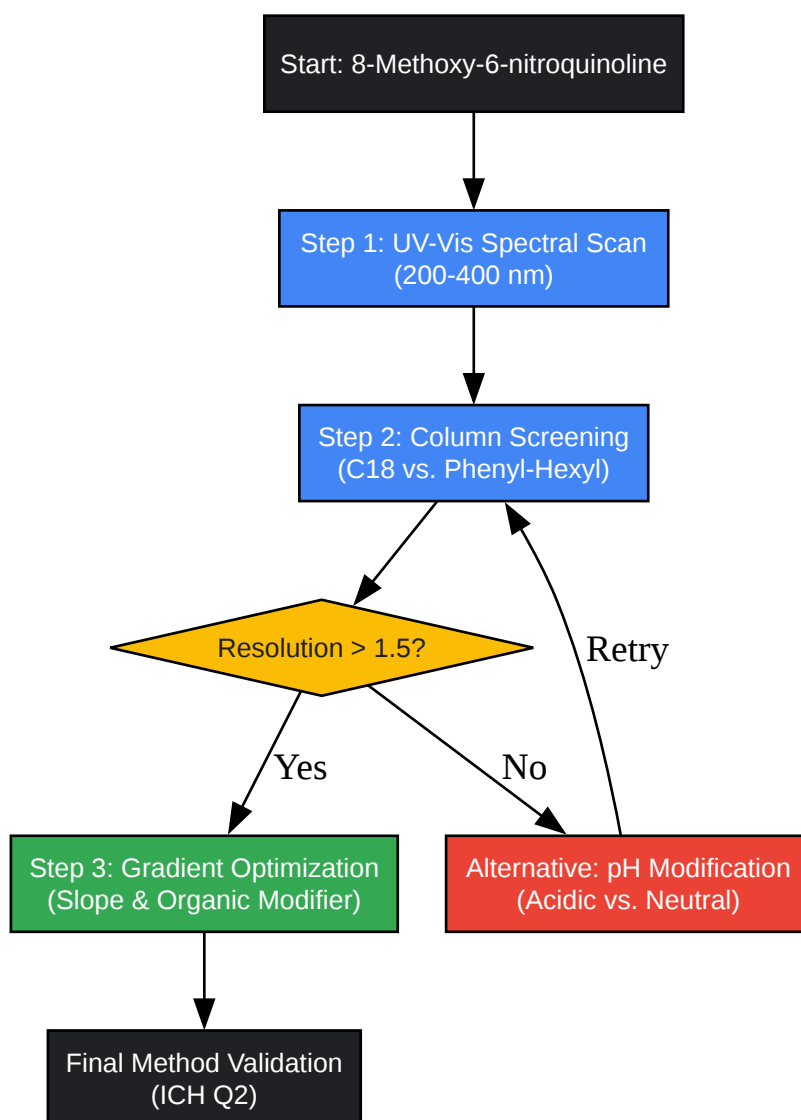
Start: 8-Methoxy-6-nitroquinoline

Step 1: UV-Vis Spectral Scan (200-400 nm)

Step 2: Column Screening (C18 vs. Phenyl-Hexyl)

Resolution > 1.5?

Retry

Yes

No

Step 3: Gradient Optimization (Slope & Organic Modifier)

Alternative: pH Modification (Acidic vs. Neutral)

Final Method Validation (ICH Q2)